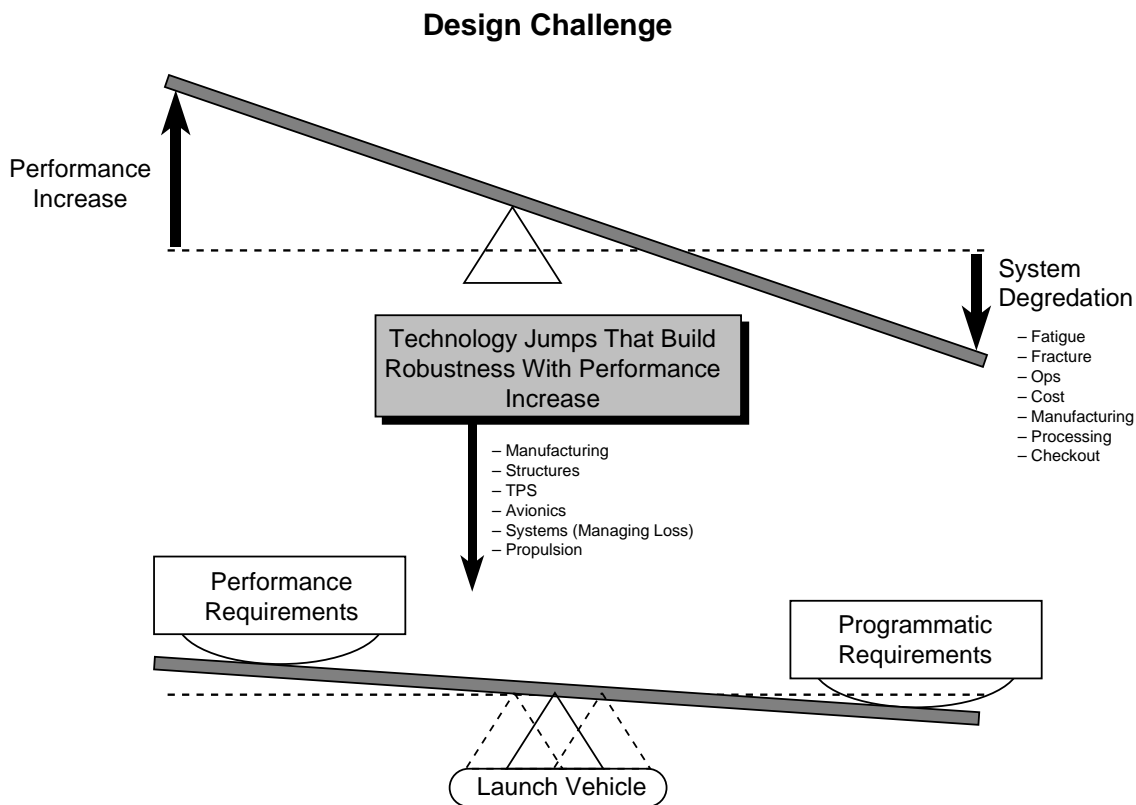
Design Challenge

Performance Increase

System Degredation

– Fatigue
– Fracture
– Ops
– Cost
– Manufacturing
– Processing
– Checkout

Technology Jumps That Build Robustness With Performance Increase

– Manufacturing
– Structures
– TPS
– Avionics
– Systems (Managing Loss)
– Propulsion

Performance Requirements

Programmatic Requirements

Launch Vehicle